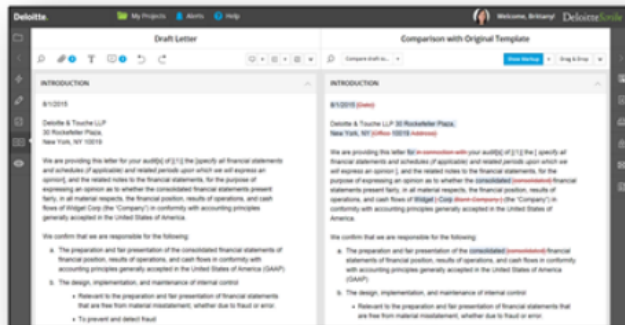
Deloitte. My Projects Alerts Help Welcome, Brittany! DeloitteScribe

Draft Letter

Comparison with Original Template

Compare draft to... Show Markup Drag & Drop

INTRODUCTION

8/1/2015

Deloitte & Touche LLP
30 Rockefeller Plaza,
New York, NY 10019

We are providing this letter for your audit[s] of [(1)] the [specify all financial statements and schedules (if applicable) and related periods upon which we will express an opinion], and the related notes to the financial statements, for the purpose of expressing an opinion as to whether the consolidated financial statements present fairly, in all material respects, the financial position, results of operations, and cash flows of Widget Corp (the "Company") in conformity with accounting principles generally accepted in the United States of America.

We confirm that we are responsible for the following:

a. The preparation and fair presentation of the consolidated financial statements of financial position, results of operations, and cash flows in conformity with accounting principles generally accepted in the United States of America (GAAP)

b. The design, implementation, and maintenance of internal control:

• Relevant to the preparation and fair presentation of financial statements that are free from material misstatement, whether due to fraud or error.

• To prevent and detect fraud

INTRODUCTION

8/1/2015 (Date)

Deloitte & Touche LLP 30 Rockefeller Plaza, New York, NY 10019 (Office Address)

We are providing this letter for in connection with your audit[s] of [(1)] the [specify all financial statements and schedules (if applicable) and related periods upon which we will express an opinion], and the related notes to the financial statements, for the purpose of expressing an opinion as to whether the consolidated (consolidated) financial statements present fairly, in all material respects, the financial position, results of operations, and cash flows of Widget Corp (Intent Company) (the "Company") in conformity with accounting principles generally accepted in the United States of America.

We confirm that we are responsible for the following:

a. The preparation and fair presentation of the consolidated (consolidated) financial statements of financial position, results of operations, and cash flows in conformity with accounting principles generally accepted in the United States of America (GAAP)

b. The design, implementation, and maintenance of internal control:

• Relevant to the preparation and fair presentation of financial statements that are free from material misstatement, whether due to fraud or error.